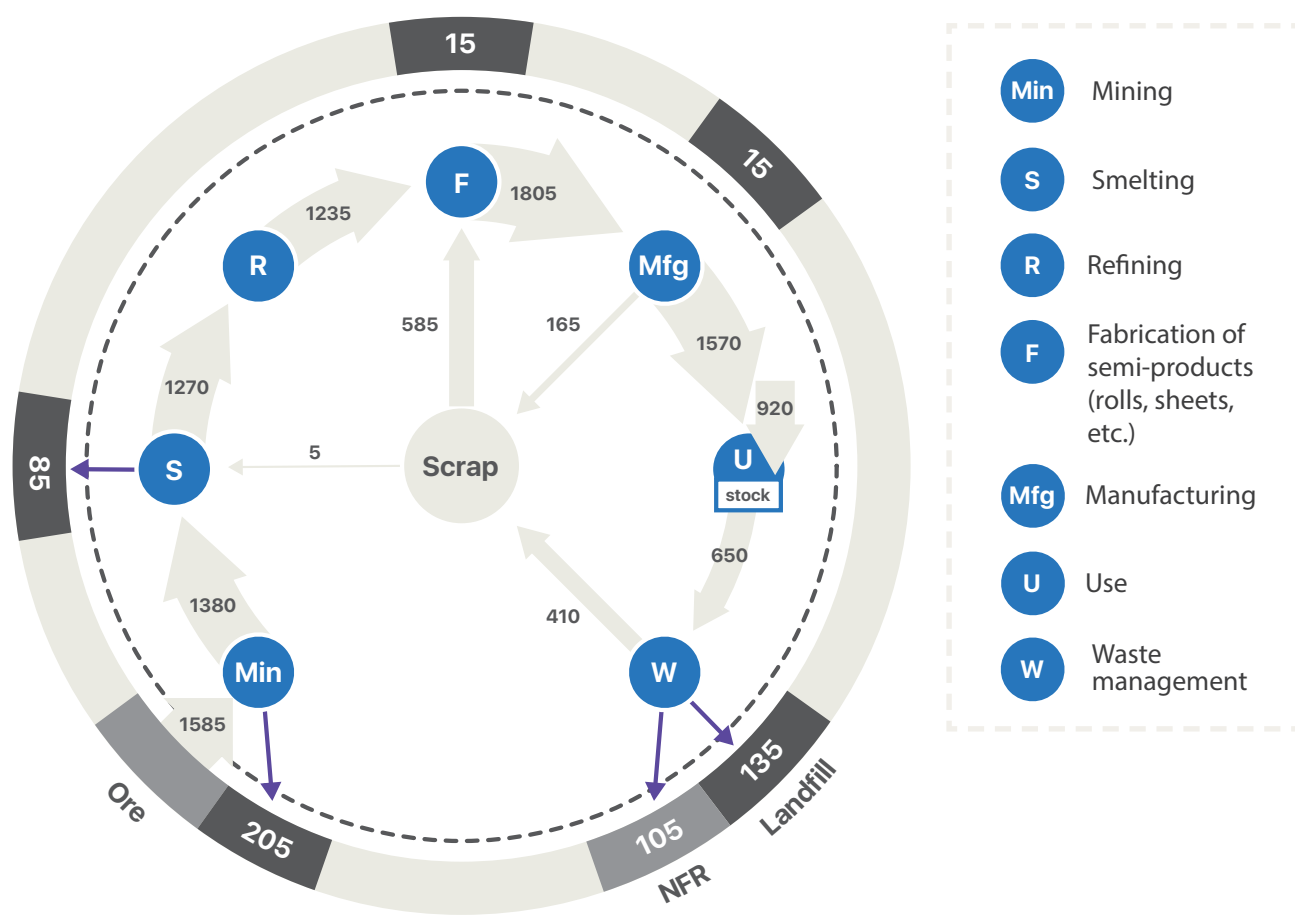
15

15

F

1805

1235

R

Mfg

585

165

1570

1270

920

U

stock

85

S

5

Scrap

650

410

1380

Min

W

1585

Ore

205

105

NFR

135

Landfill

Min Mining

S Smelting

R Refining

F Fabrication of semi-products (rolls, sheets, etc.)

Mfg Manufacturing

U Use

W Waste management